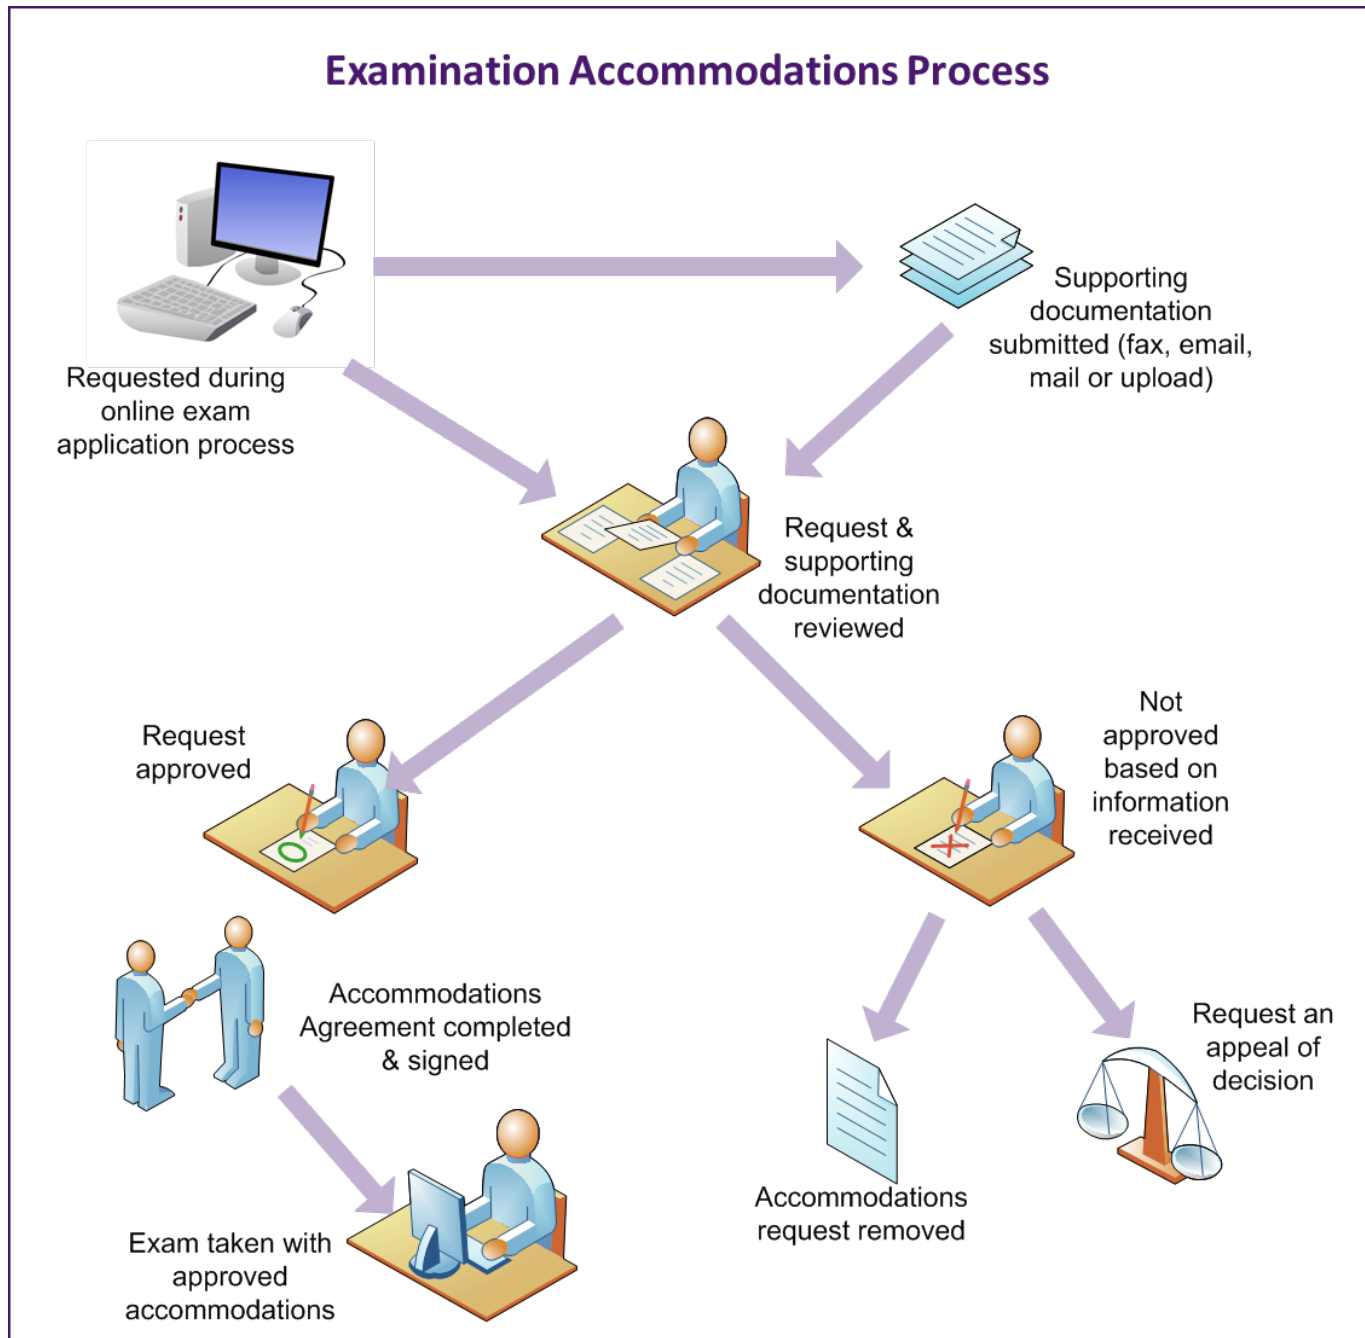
Examination Accommodations Process

Requested during online exam application process

Supporting documentation submitted (fax, email, mail or upload)

Request & supporting documentation reviewed

Request approved

Not approved based on information received

Accommodations Agreement completed & signed

Request an appeal of decision

Accommodations request removed

Exam taken with approved accommodations